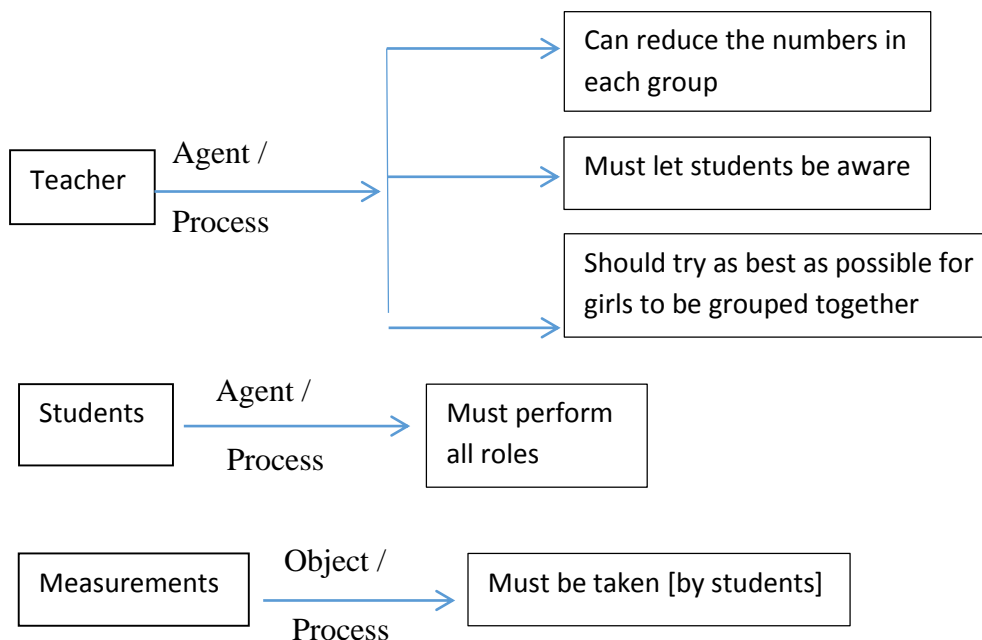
Teacher

Agent /

Process

Can reduce the numbers in each group

Must let students be aware

Should try as best as possible for girls to be grouped together

Students

Agent /

Process

Must perform all roles

Measurements

Object /

Process

Must be taken [by students]